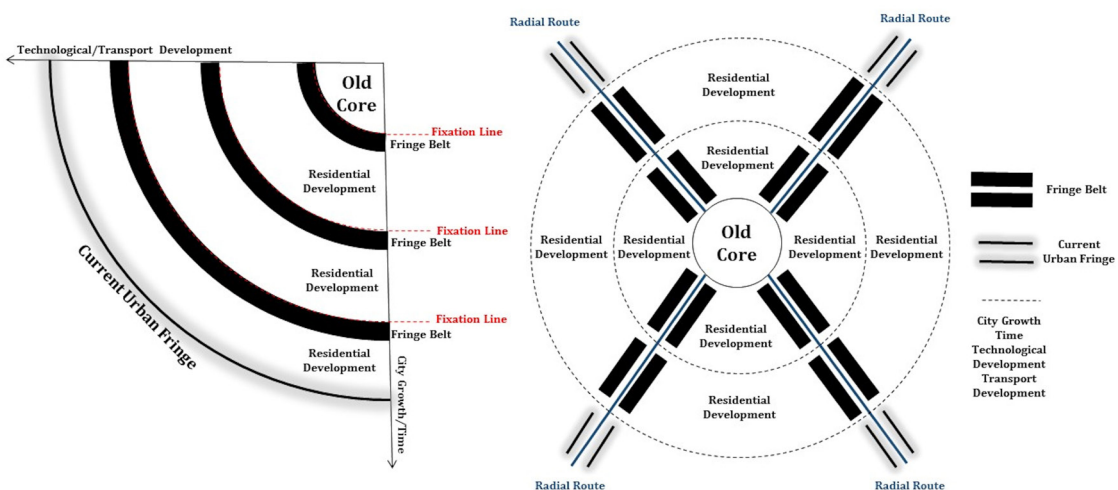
Technological/Transport Development

Old Core

Fixation Line

Fringe Belt

Residential Development

Fixation Line

Fringe Belt

Residential Development

Fixation Line

Fringe Belt

Residential Development

Current Urban Fringe

City Growth/Time

Radial Route

Radial Route

Residential Development

Residential Development

Residential Development

Residential Development

Old Core

Residential Development

Residential Development

Residential Development

Residential Development

Radial Route

Radial Route

Fringe Belt

Current Urban Fringe

City Growth Time Technological Development Transport Development